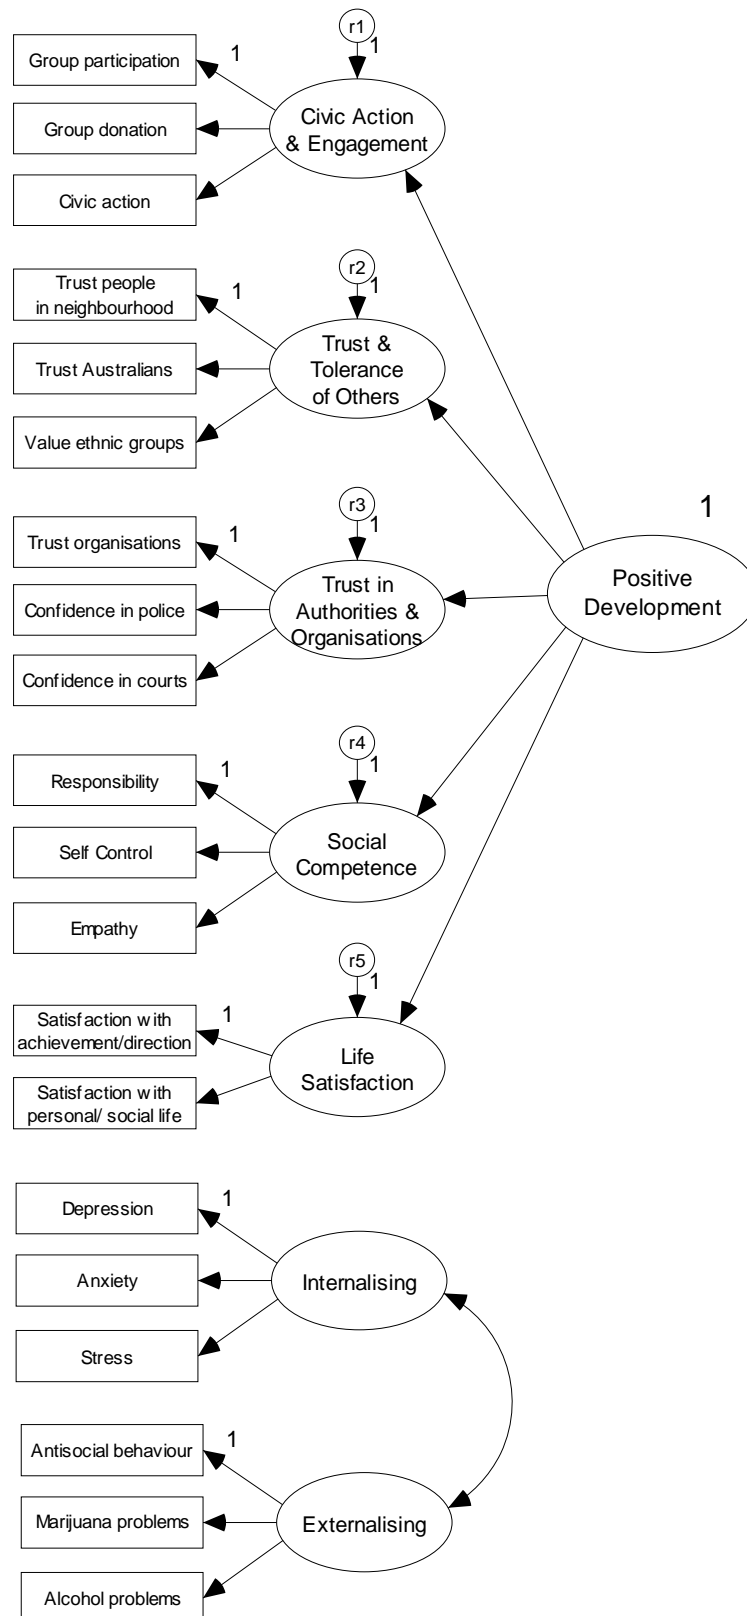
r1
1
1
Group participation
Civic Action & Engagement
Group donation
Civic action

r2
1
1
Trust people in neighbourhood
Trust & Tolerance of Others
Trust Australians
Value ethnic groups

1

r3
1
1
Trust organisations
Trust in Authorities & Organisations
Positive Development
Confidence in police
Confidence in courts

r4
1
1
Responsibility
Social Competence
Self Control
Empathy

r5
1
1
Satisfaction with achievement/direction
Life Satisfaction
Satisfaction with personal/ social life

1
Depression
Anxiety
Internalising
Stress

1
Antisocial behaviour
Marijuana problems
Externalising
Alcohol problems